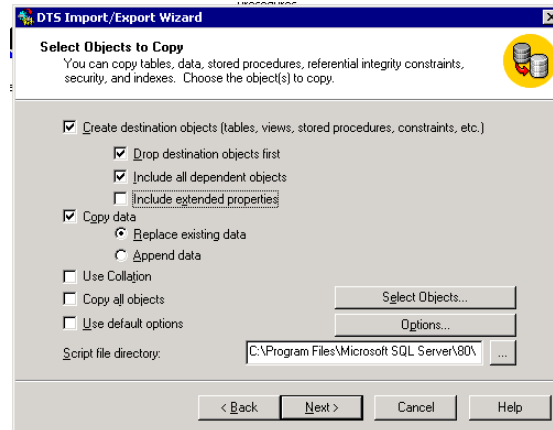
DTS Import/Export Wizard

Select Objects to Copy
You can copy tables, data, stored procedures, referential integrity constraints, security, and indexes. Choose the object(s) to copy.

Create destination objects (tables, views, stored procedures, constraints, etc.)

Drop destination objects first

Include all dependent objects

Include extended properties

Copy data

Replace existing data

Append data

Use Collation

Copy all objects

Select Objects...

Use default options

Options...

Script file directory:

C:\Program Files\Microsoft SQL Server\80\

...

< Back

Next >

Cancel

Help